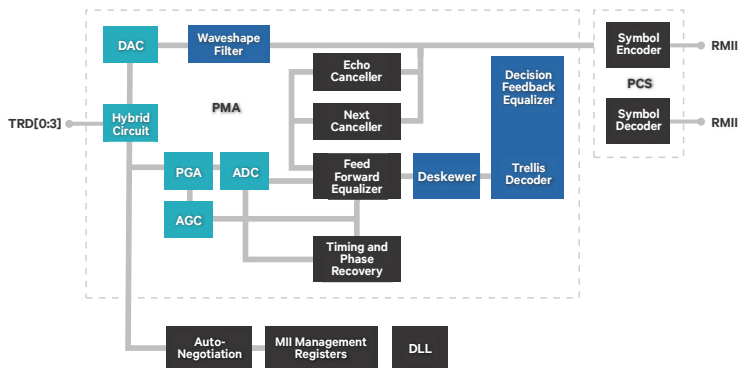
DAC

Waveshape Filter

Symbol Encoder

RMII

Echo Canceller

PCS

Decision Feedback Equalizer

Symbol Decoder

RMII

TRD[0:3]

Hybrid Circuit

PMA

Next Canceller

PGA

ADC

Feed Forward Equalizer

Deskewer

Trellis Decoder

AGC

Timing and Phase Recovery

Auto-Negotiation

MII Management Registers

DLL